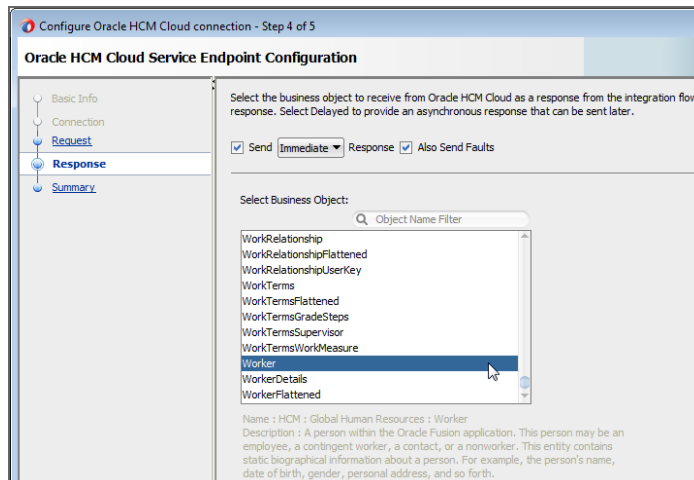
Configure Oracle HCM Cloud connection - Step 4 of 5

Oracle HCM Cloud Service Endpoint Configuration

Basic Info
Connection
Request
Response
Summary

Select the business object to receive from Oracle HCM Cloud as a response from the integration flow response. Select Delayed to provide an asynchronous response that can be sent later.

Send Immediate Response Also Send Faults

Select Business Object:

Object Name Filter

WorkRelationship
WorkRelationshipFlattened
WorkRelationshipUserKey
WorkTerms
WorkTermsFlattened
WorkTermsGradeSteps
WorkTermsSupervisor
WorkTermsWorkMeasure
Worker
WorkerDetails
WorkerFlattened

Name : HCM : Global Human Resources : Worker
Description : A person within the Oracle Fusion application. This person may be an employee, a contingent worker, a contact, or a nonworker. This entity contains static biographical information about a person. For example, the person's name, date of birth, gender, personal address, and so forth.